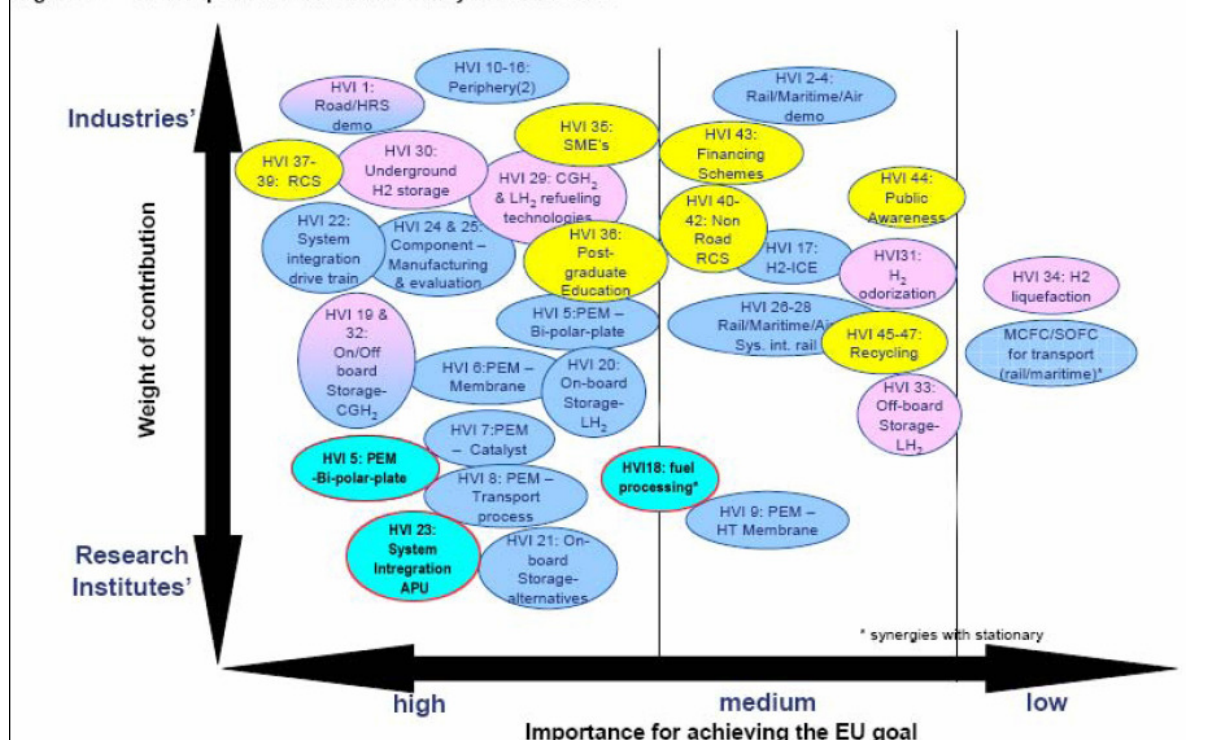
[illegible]

Industries'

Research Institutes'

Weight of contribution

HVI 1: Road/HRS demo

HVI 10-16: Periphery(2)

HVI 2-4: Rail/Maritime/Air demo

HVI 37-39: RCS

HVI 30: Underground H2 storage

HVI 35: SME's

HVI 43: Financing Schemes

HVI 29: CGH$_2$ & LH$_2$ refueling technologies

HVI 44: Public Awareness

HVI 22: System integration drive train

HVI 24 & 25: Component – Manufacturing & evaluation

HVI 36: Post-graduate Education

HVI 40-42: Non Road RCS

HVI 17: H2-ICE

HVI31: H$_2$ odorization

HVI 34: H2 liquefaction

HVI 19 & 32: On/Off board Storage-CGH$_2$

HVI 5:PEM – Bi-polar-plate

HVI 26-28 Rail/Maritime/Ai Sys. int. rail

HVI 45-47: Recycling

MCFC/SOFC for transport (rail/maritime)*

HVI 6:PEM – Membrane

HVI 20: On-board Storage-LH$_2$

HVI 33: Off-board Storage-LH$_2$

HVI 7:PEM – Catalyst

HVI 5: PEM -Bi-polar-plate

HVI18: fuel processing*

HVI 8: PEM – Transport process

HVI 9: PEM – HT Membrane

HVI 23: System Intregration APU

HVI 21: On-board Storage-alternatives

* synergies with stationary

high

medium

low

Importance for achieving the EU goal